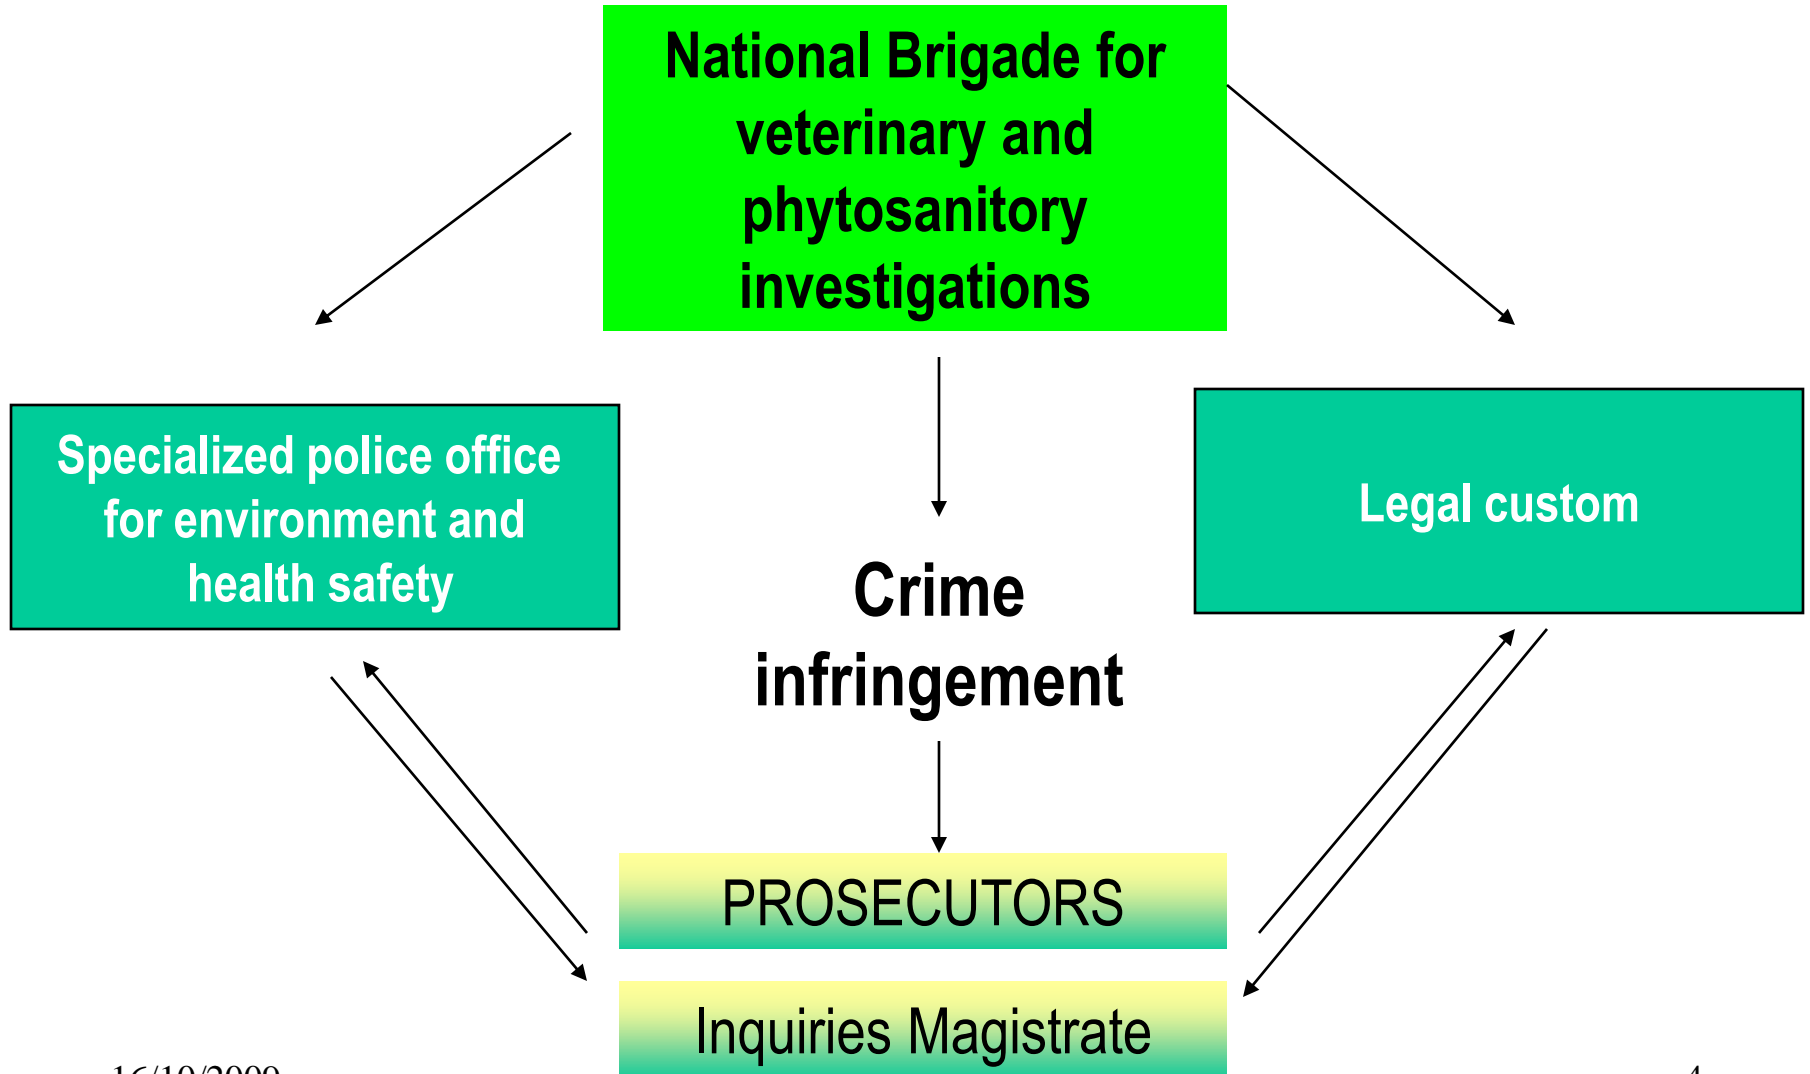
National Brigade for veterinary and phytosanitory investigations

Specialized police office for environment and health safety

Crime infringement

Legal custom

PROSECUTORS

Inquiries Magistrate

16/10/2009

4